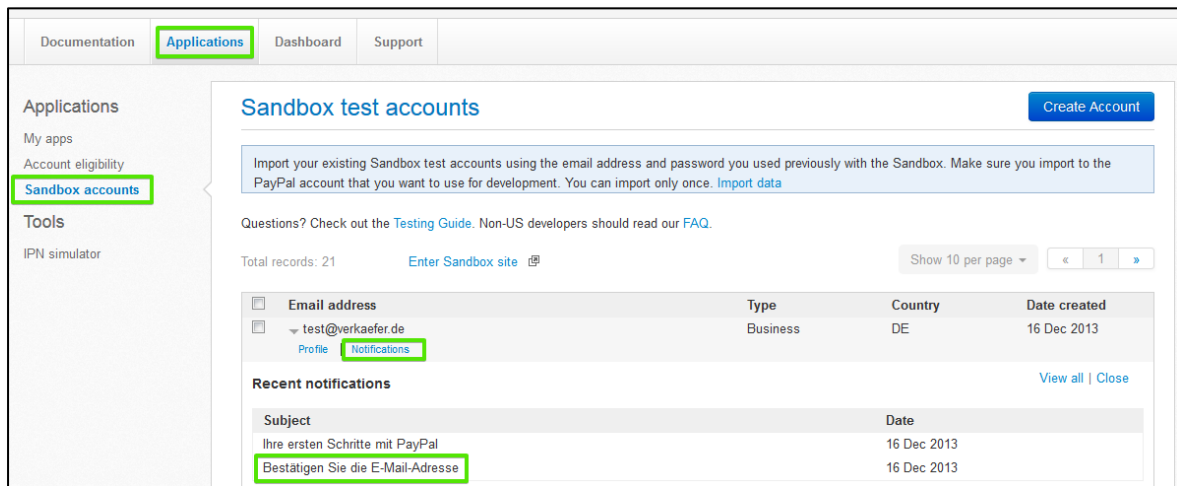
Documentation Applications Dashboard Support

Applications
My apps
Account eligibility
Sandbox accounts
Tools
IPN simulator

Sandbox test accounts

Create Account

Import your existing Sandbox test accounts using the email address and password you used previously with the Sandbox. Make sure you import to the PayPal account that you want to use for development. You can import only once. Import data

Questions? Check out the Testing Guide. Non-US developers should read our FAQ.

Total records: 21 Enter Sandbox site

Show 10 per page « 1 »

| Email address | Type | Country | Date created |
|---|---|---|---|
| test@verkaefer.de | Business | DE | 16 Dec 2013 |

Profile | Notifications

Recent notifications

View all | Close

| Subject | Date |
|---|---|
| Ihre ersten Schritte mit PayPal | 16 Dec 2013 |
| Bestätigen Sie die E-Mail-Adresse | 16 Dec 2013 |